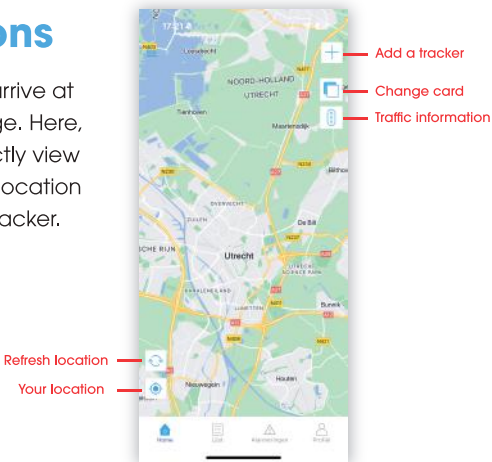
ons

rrive at
ge. Here,
ctly view
ocation
acker.

Add a tracker

Change card

Traffic information

Refresh location

Your location

17:21

Loenderveit

NOORD-HOLLAND

UTRECHT

Tienhoven

Maarssen

Bilthoven

De Bilt

Utrecht

Bunnik

Nieuwegein

Houten

Home

Lijst

Meldingen

Profiel